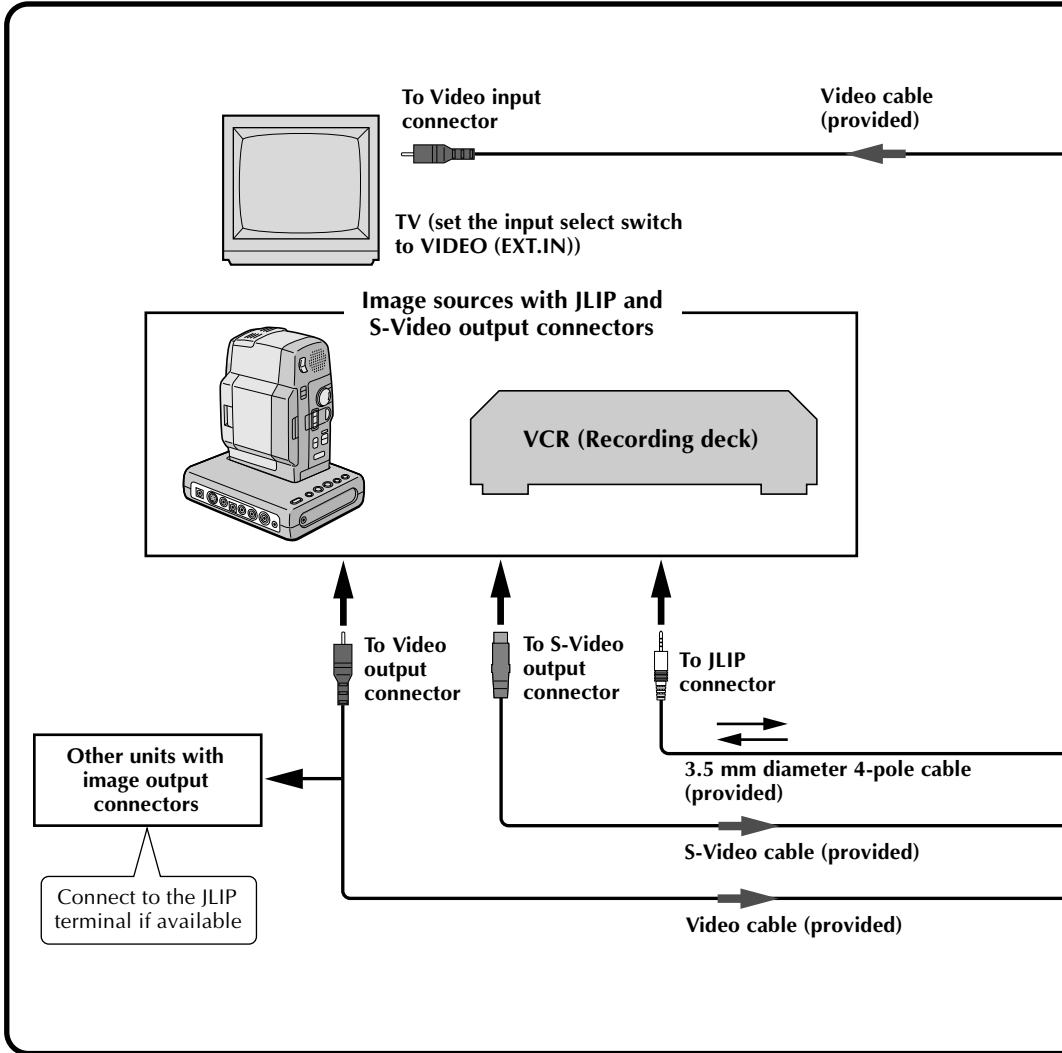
To Video input connector

Video cable (provided)

TV (set the input select switch to VIDEO (EXT.IN))

Image sources with JLIP and S-Video output connectors

VCR (Recording deck)

To Video output connector

To S-Video output connector

To JLIP connector

Other units with image output connectors

Connect to the JLIP terminal if available

3.5 mm diameter 4-pole cable (provided)

S-Video cable (provided)

Video cable (provided)